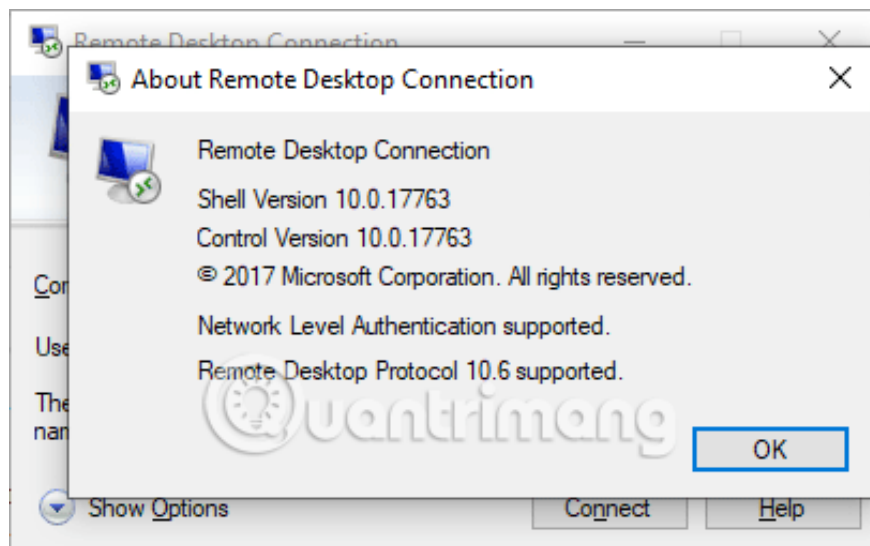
Remote Desktop Connection

About Remote Desktop Connection

Remote Desktop Connection

Shell Version 10.0.17763

Control Version 10.0.17763

© 2017 Microsoft Corporation. All rights reserved.

Network Level Authentication supported.

Remote Desktop Protocol 10.6 supported.

Quantrimang

OK

Con

Use

The
nan

Show Options

Connect

Help